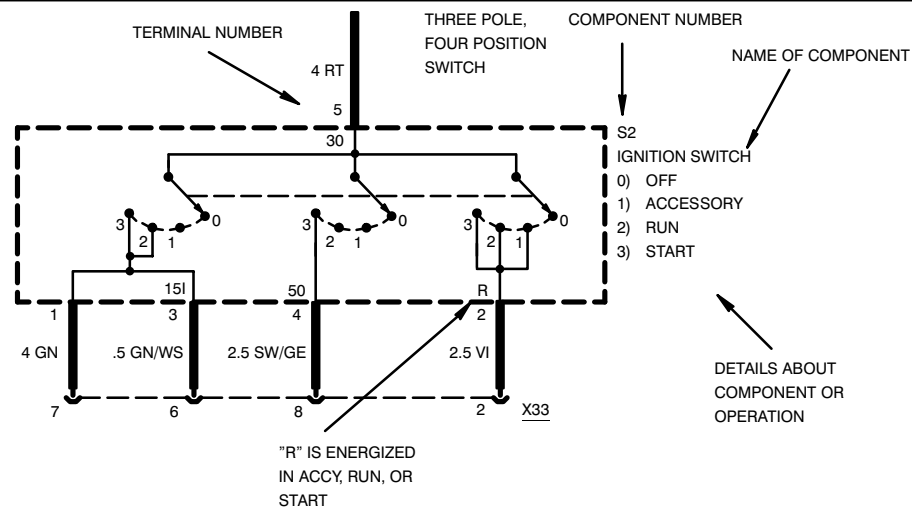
TERMINAL NUMBER

THREE POLE, FOUR POSITION SWITCH

COMPONENT NUMBER

NAME OF COMPONENT

4 RT

5

30

S2

IGNITION SWITCH

0) OFF

1) ACCESSORY

2) RUN

3) START

3 2 1 0

3 2 1 0

3 2 1 0

15I

50

R

1

3

4

2

4 GN

.5 GN/WS

2.5 SW/GE

2.5 VI

DETAILS ABOUT COMPONENT OR OPERATION

7

6

8

2

X33

"R" IS ENERGIZED IN ACCY, RUN, OR START